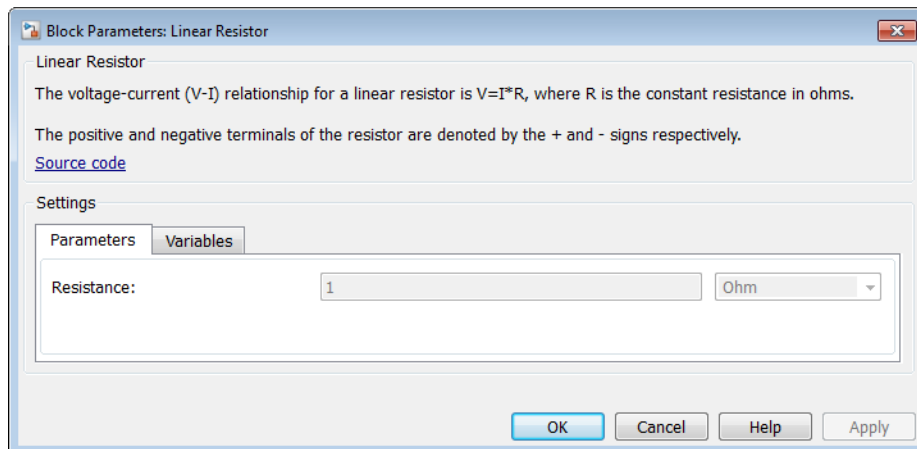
Block Parameters: Linear Resistor

Linear Resistor

The voltage-current (V-I) relationship for a linear resistor is V=I*R, where R is the constant resistance in ohms.

The positive and negative terminals of the resistor are denoted by the + and - signs respectively.

Source code

Settings

Parameters | Variables

Resistance: 1 Ohm

OK Cancel Help Apply